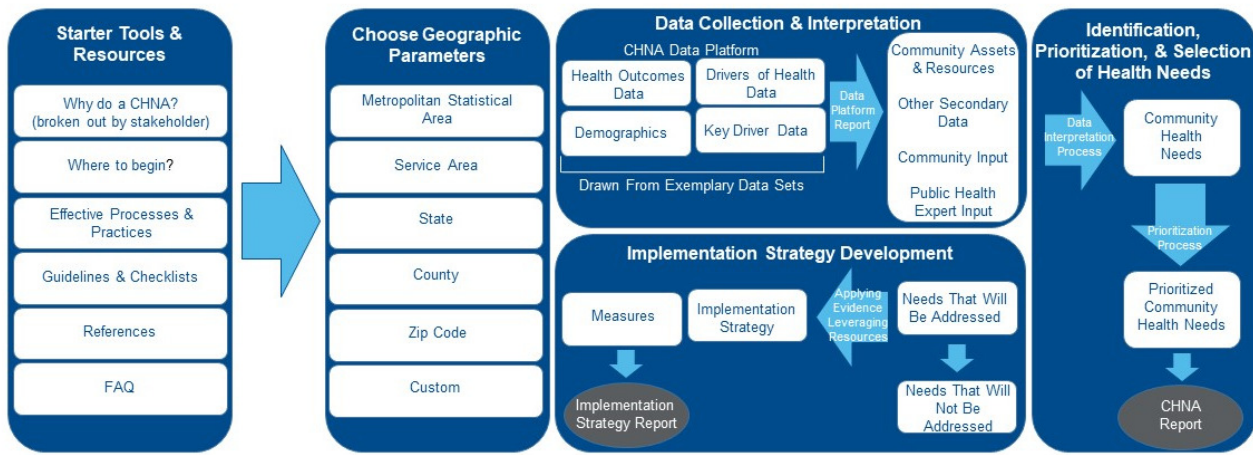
Starter Tools & Resources

Why do a CHNA? (broken out by stakeholder)

Where to begin?

Effective Processes & Practices

Guidelines & Checklists

References

FAQ

Choose Geographic Parameters

Metropolitan Statistical Area

Service Area

State

County

Zip Code

Custom

Data Collection & Interpretation

CHNA Data Platform

Health Outcomes Data

Drivers of Health Data

Demographics

Key Driver Data

Drawn From Exemplary Data Sets

Data Platform Report

Community Assets & Resources

Other Secondary Data

Community Input

Public Health Expert Input

Implementation Strategy Development

Measures

Implementation Strategy

Applying Evidence Leveraging Resources

Needs That Will Be Addressed

Needs That Will Not Be Addressed

Implementation Strategy Report

Identification, Prioritization, & Selection of Health Needs

Data Interpretation Process

Community Health Needs

Prioritization Process

Prioritized Community Health Needs

CHNA Report